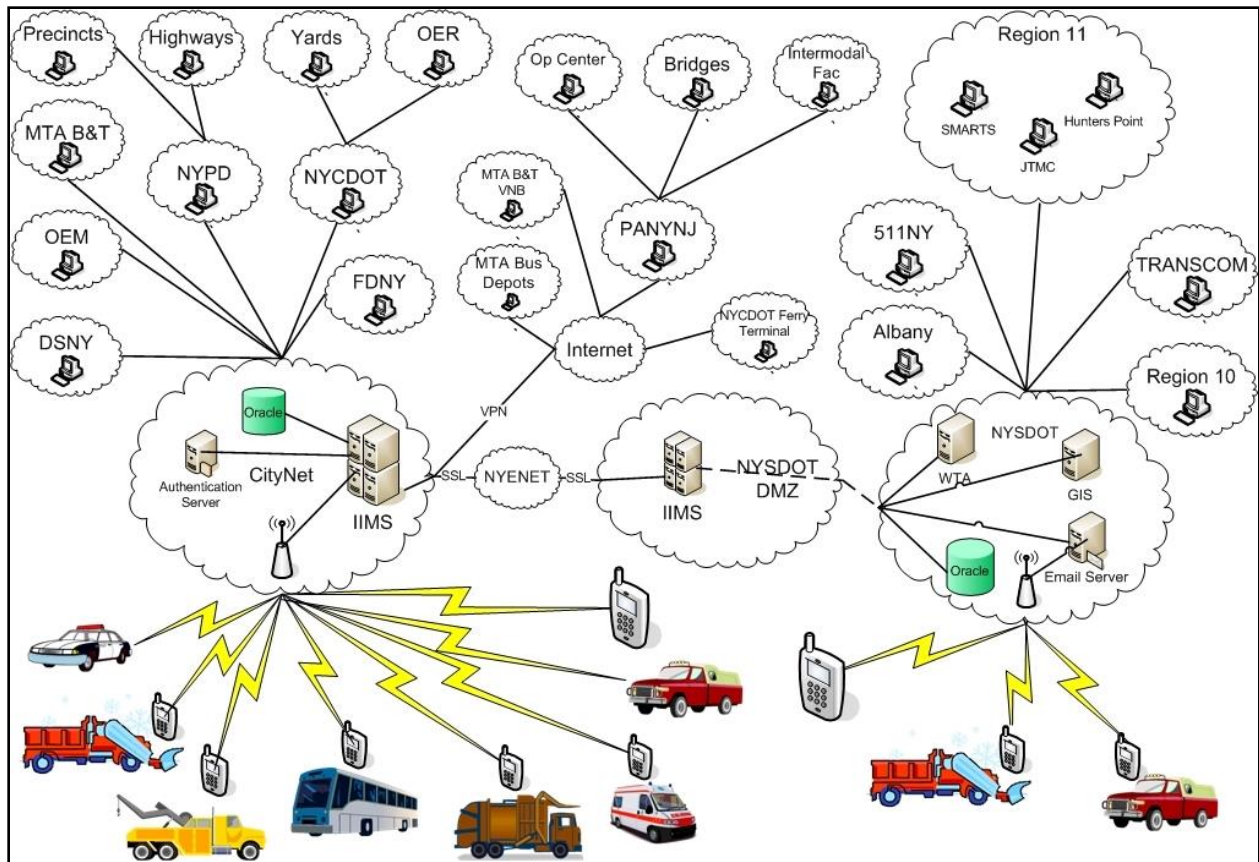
Precincts

Highways

Yards

OER

Op Center

Bridges

Intermodal Fac

Region 11

SMARTS

Hunters Point

JTMC

MTA B&T

NYPD

NYCDOT

MTA B&T VNB

PANYNJ

511NY

TRANSCOM

OEM

FDNY

MTA Bus Depots

NYCDOT Ferry Terminal

Internet

Albany

Region 10

DSNY

VPN

Oracle

Authentication Server

CityNet

IIMS

SSL

NYENET

SSL

IIMS

NYSDOT DMZ

NYSDOT

WTA

GIS

Oracle

Email Server